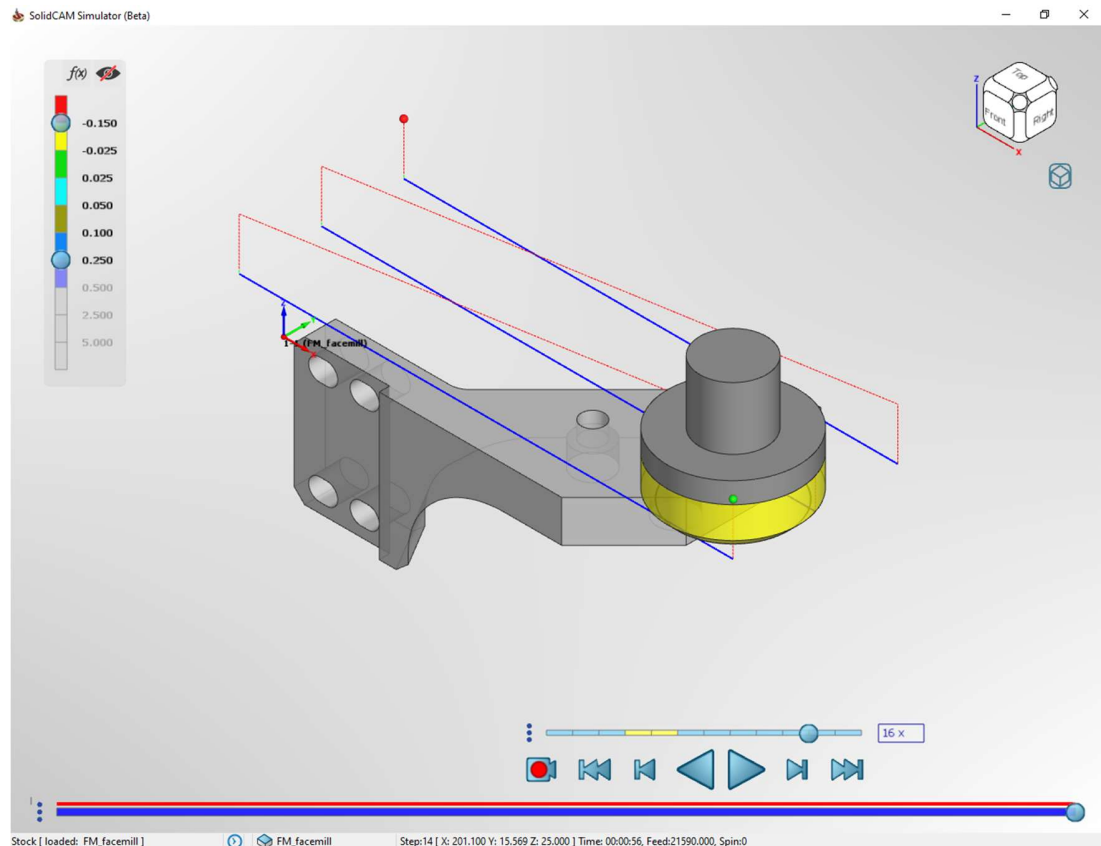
SolidCAM Simulator (Beta)

f(x)

-0.150
-0.025
0.025
0.050
0.100
0.250
0.500
2.500
5.000

Top
Front
Right
Z
X

1 - (FM_facemill)

16 x

Stock [ loaded: FM_facemill ]
FM_facemill
Step:14 [ X: 201.100 Y: 15.569 Z: 25.000 ] Time: 00:00:56, Feed:21590.000, Spin:0